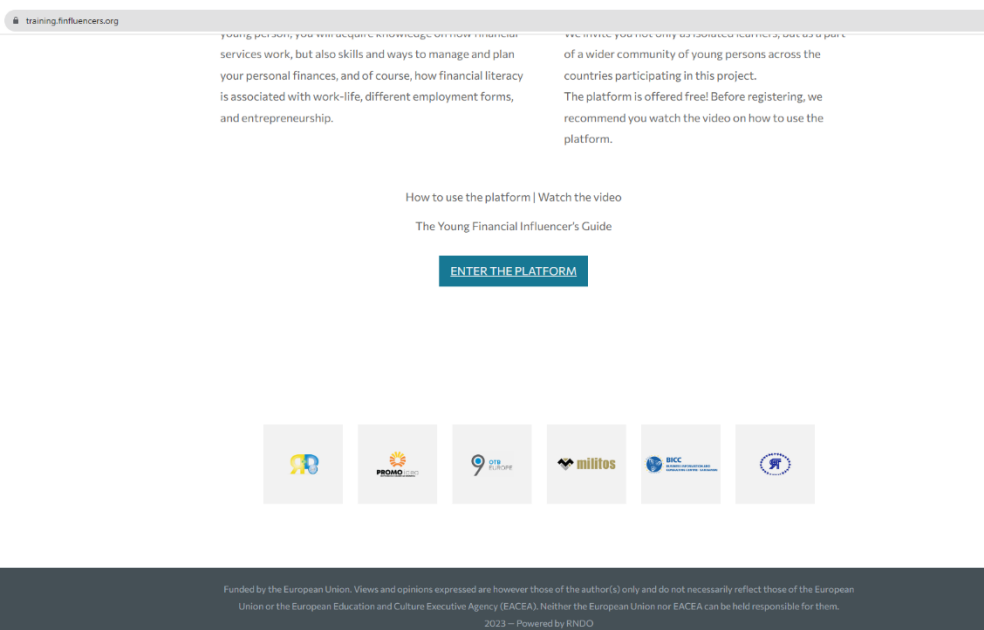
training.finfluencers.org

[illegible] services work, but also skills and ways to manage and plan your personal finances, and of course, how financial literacy is associated with work-life, different employment forms, and entrepreneurship.

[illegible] of a wider community of young persons across the countries participating in this project.
The platform is offered free! Before registering, we recommend you watch the video on how to use the platform.

How to use the platform | Watch the video

The Young Financial Influencer's Guide

ENTER THE PLATFORM

PROMO

OTB EUROPE

militos

BICC

Funded by the European Union. Views and opinions expressed are however those of the author(s) only and do not necessarily reflect those of the European Union or the European Education and Culture Executive Agency (EACEA). Neither the European Union nor EACEA can be held responsible for them.
2023 — Powered by RNDO